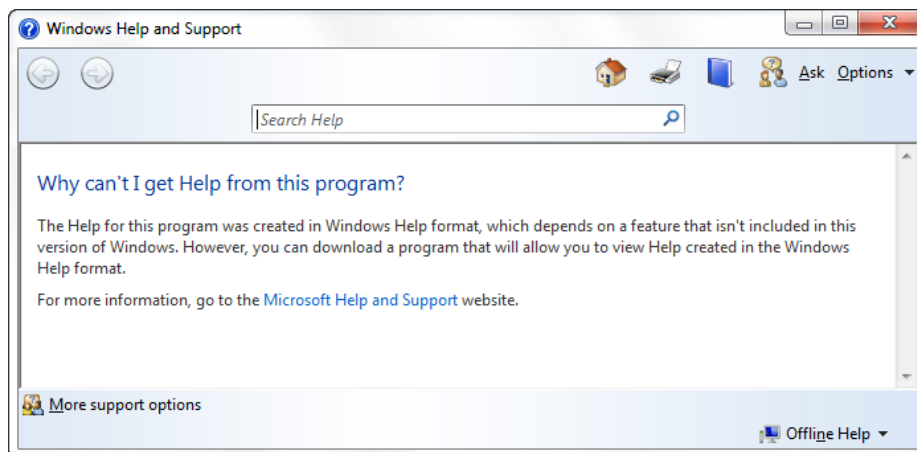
Windows Help and Support

Ask Options

Search Help

Why can't I get Help from this program?

The Help for this program was created in Windows Help format, which depends on a feature that isn't included in this version of Windows. However, you can download a program that will allow you to view Help created in the Windows Help format.

For more information, go to the Microsoft Help and Support website.

More support options

Offline Help